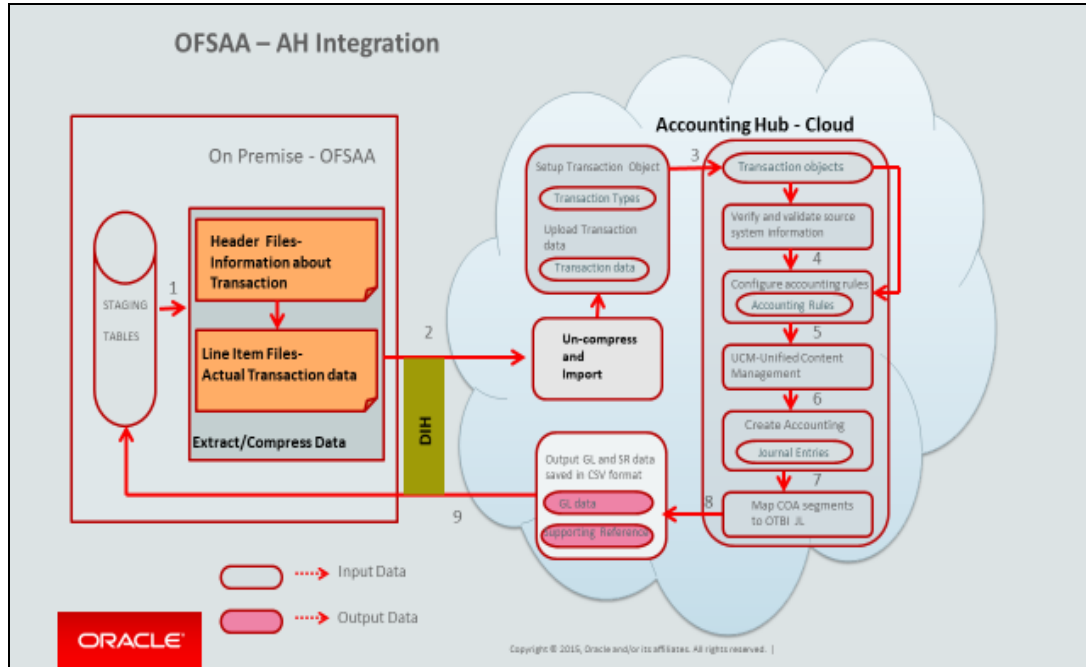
OFSAA – AH Integration

On Premise - OFSAA

STAGING

TABLES

1

Header Files- Information about Transaction

Line Item Files- Actual Transaction data

Extract/Compress Data

2

DIH

Accounting Hub - Cloud

Setup Transaction Object

Transaction Types

Upload Transaction data

Transaction data

3

Transaction objects

Verify and validate source system information

4

Configure accounting rules

Accounting Rules

5

UCM-Unified Content Management

6

Create Accounting

Journal Entries

7

Map COA segments to OTBI JL

8

Un-compress and Import

Output GL and SR data saved in CSV format

GL data

Supporting Reference

9

Input Data

Output Data

ORACLE

Copyright © 2015, Oracle and/or its affiliates. All rights reserved. |